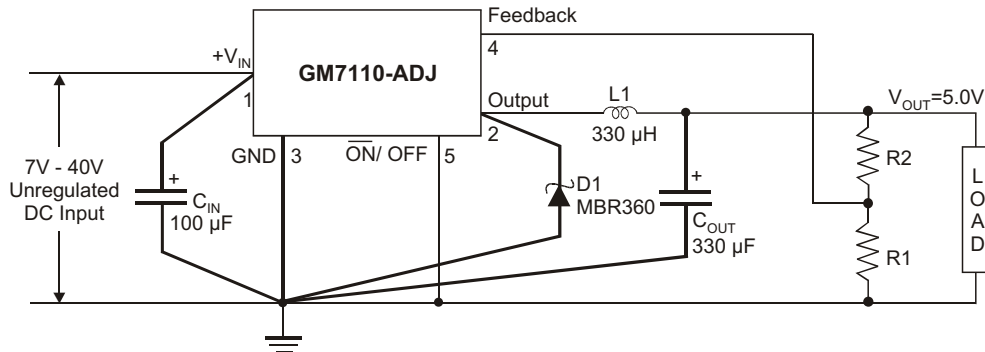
Feedback

$+V_{IN}$

GM7110-ADJ

4

1

Output

L1

330 µH

$V_{OUT}$=5.0V

2

7V - 40V Unregulated DC Input

+

$C_{IN}$

100 µF

GND 3

$\overline{ON}$/ OFF 5

D1

MBR360

+

$C_{OUT}$

330 µF

R2

R1

L O A D